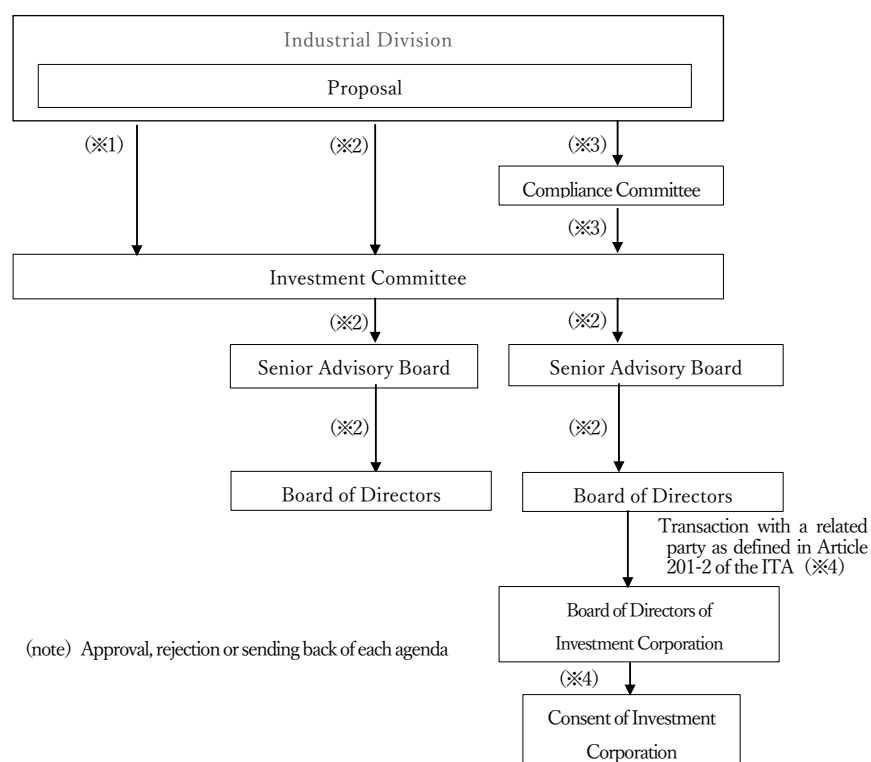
Industrial Division

Proposal

(※1)

(※2)

(※3)

Compliance Committee

(※3)

Investment Committee

(※2)

(※2)

Senior Advisory Board

Senior Advisory Board

(※2)

(※2)

Board of Directors

Board of Directors

Transaction with a related party as defined in Article 201-2 of the ITA (※4)

Board of Directors of Investment Corporation

(note) Approval, rejection or sending back of each agenda

(※4)

Consent of Investment Corporation